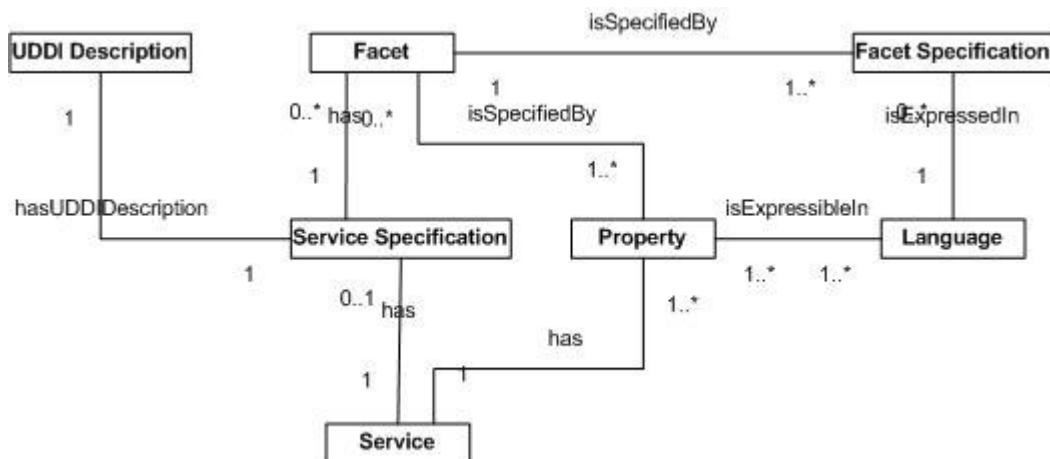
isSpecifiedBy

UDDI Description

Facet

Facet Specification

1

1

1..*

0..*

has

0..*

isSpecifiedBy

0..*

isExpressedIn

1

1..*

1

hasUDDIDescription

isExpressibleIn

Service Specification

Property

Language

1

1..*

1..*

0..1

has

1..*

has

1

1

Service